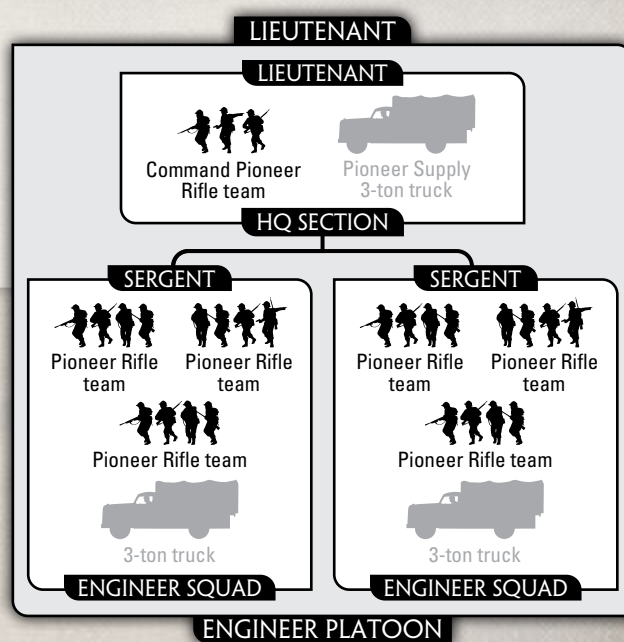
LIEUTENANT

LIEUTENANT

Command Pioneer Rifle team

Pioneer Supply 3-ton truck

HQ SECTION

SERGENT

Pioneer Rifle team

Pioneer Rifle team

Pioneer Rifle team

3-ton truck

ENGINEER SQUAD

SERGENT

Pioneer Rifle team

Pioneer Rifle team

Pioneer Rifle team

3-ton truck

ENGINEER SQUAD

ENGINEER PLATOON